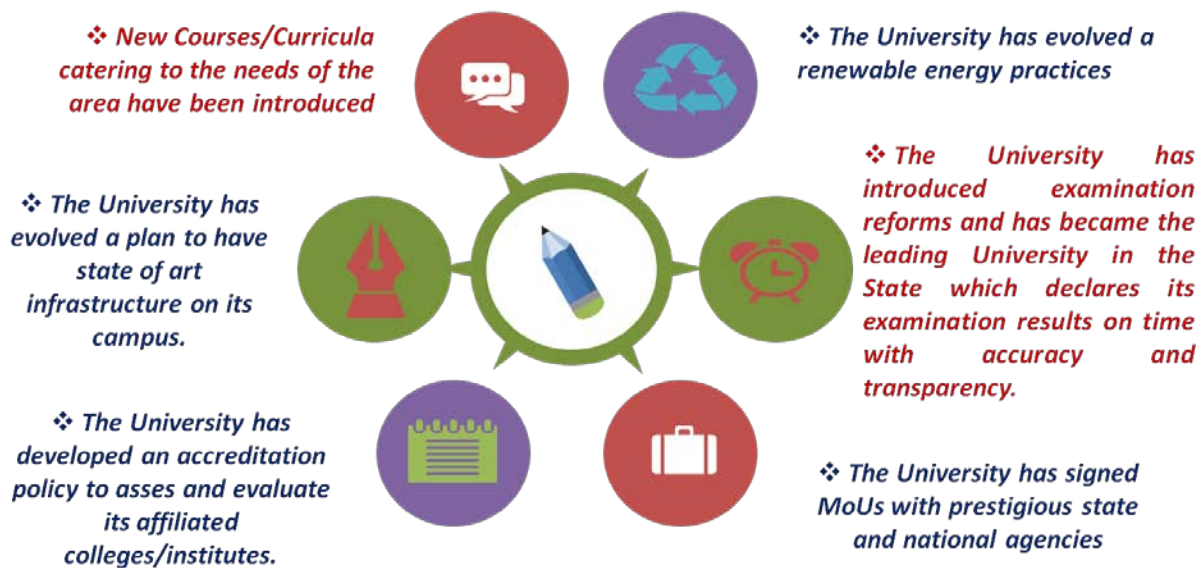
❖ New Courses/Curricula catering to the needs of the area have been introduced

❖ The University has evolved a renewable energy practices

❖ The University has evolved a plan to have state of art infrastructure on its campus.

❖ The University has introduced examination reforms and has became the leading University in the State which declares its examination results on time with accuracy and transparency.

❖ The University has developed an accreditation policy to asses and evaluate its affiliated colleges/institutes.

❖ The University has signed MoUs with prestigious state and national agencies